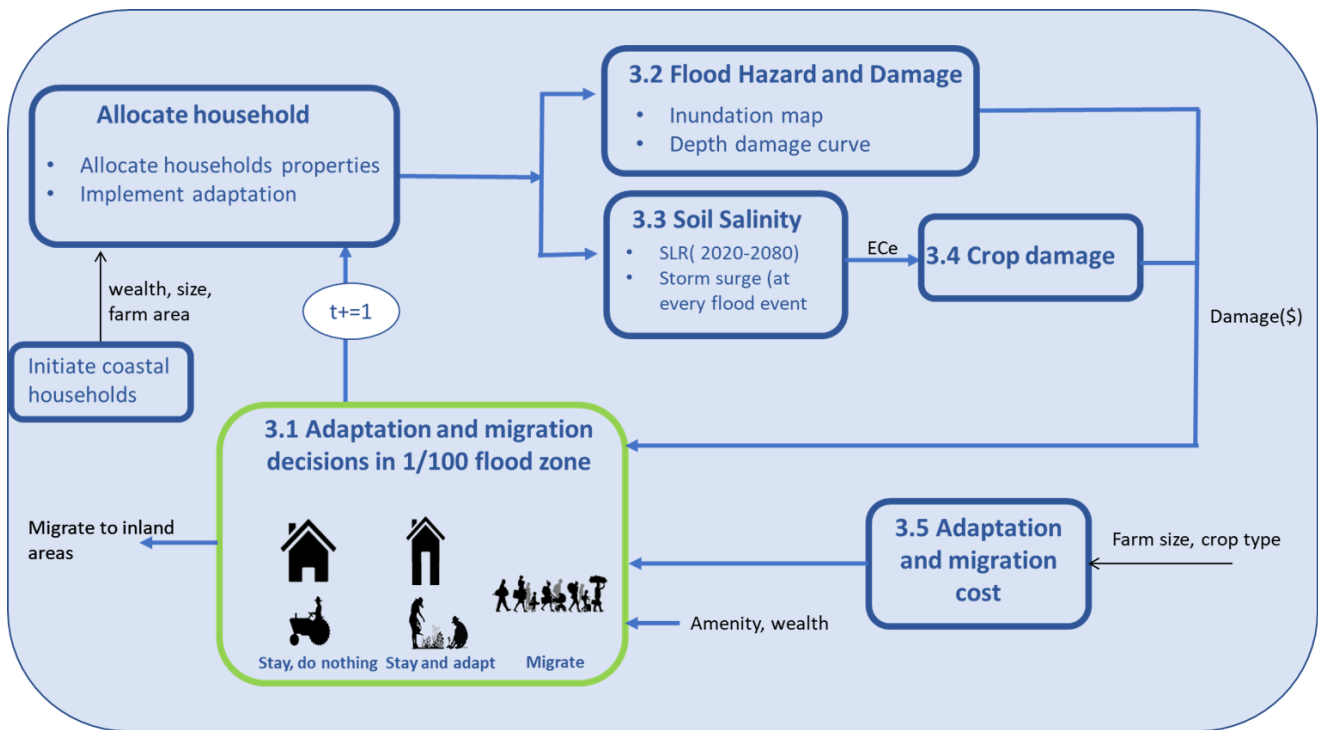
Allocate household

- Allocate households properties
- Implement adaptation

3.2 Flood Hazard and Damage

- Inundation map
- Depth damage curve

3.3 Soil Salinity

- SLR( 2020-2080)
- Storm surge (at every flood event

ECe

3.4 Crop damage

wealth, size, farm area

t+=1

Damage($)

Initiate coastal households

3.1 Adaptation and migration decisions in 1/100 flood zone

Migrate to inland areas

Stay, do nothing

Stay and adapt

Migrate

3.5 Adaptation and migration cost

Farm size, crop type

Amenity, wealth